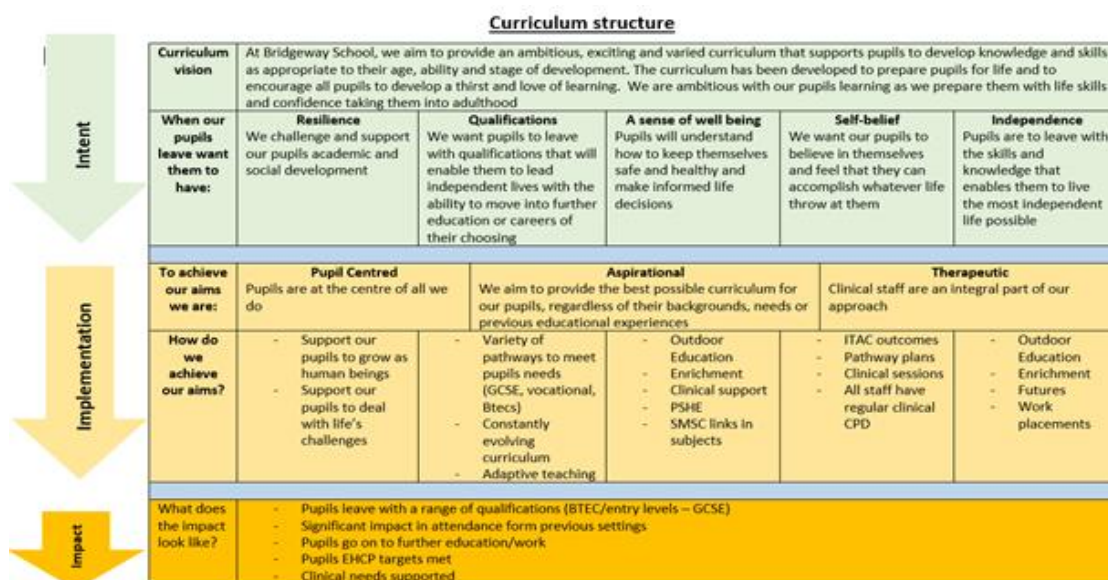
Curriculum structure

Intent

| Curriculum vision | At Bridgeway School, we aim to provide an ambitious, exciting and varied curriculum that supports pupils to develop knowledge and skills as appropriate to their age, ability and stage of development. The curriculum has been developed to prepare pupils for life and to encourage all pupils to develop a thirst and love of learning. We are ambitious with our pupils learning as we prepare them with life skills and confidence taking them into adulthood | | | | |
|---|---|---|---|---|---|
| When our pupils leave want them to have: | Resilience We challenge and support our pupils academic and social development | Qualifications We want pupils to leave with qualifications that will enable them to lead independent lives with the ability to move into further education or careers of their choosing | A sense of well being Pupils will understand how to keep themselves safe and healthy and make informed life decisions | Self-belief We want our pupils to believe in themselves and feel that they can accomplish whatever life throw at them | Independence Pupils are to leave with the skills and knowledge that enables them to live the most independent life possible |

Implementation

| To achieve our aims we are: | Pupil Centred Pupils are at the centre of all we do | Aspirational We aim to provide the best possible curriculum for our pupils, regardless of their backgrounds, needs or previous educational experiences | | Therapeutic Clinical staff are an integral part of our approach | |
|---|---|---|---|---|---|
| How do we achieve our aims? | - Support our pupils to grow as human beings - Support our pupils to deal with life's challenges | - Variety of pathways to meet pupils needs (GCSE, vocational, Btecs) - Constantly evolving curriculum - Adaptive teaching | - Outdoor Education - Enrichment - Clinical support - PSHE - SMSC links in subjects | - ITAC outcomes - Pathway plans - Clinical sessions - All staff have regular clinical CPD | - Outdoor Education - Enrichment - Futures - Work placements |

Impact

| What does the impact look like? | - Pupils leave with a range of qualifications (BTEC/entry levels – GCSE) - Significant impact in attendance form previous settings - Pupils go on to further education/work - Pupils EHCP targets met - Clinical needs supported |
|---|---|